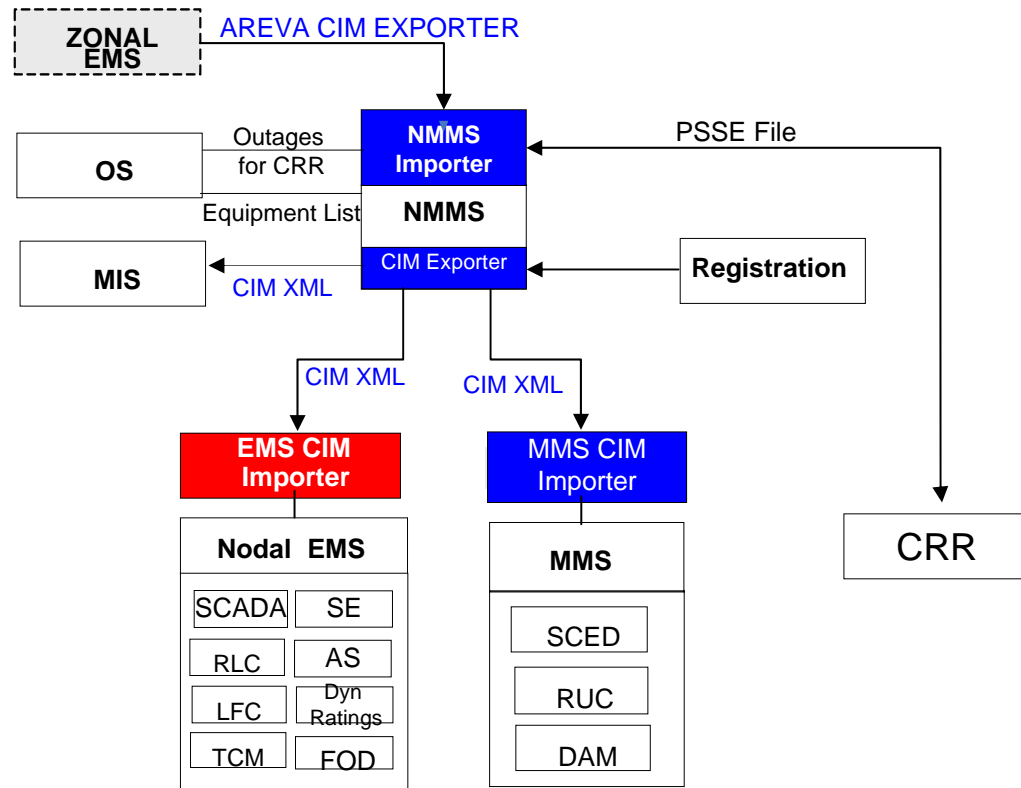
ZONAL EMS

AREVA CIM EXPORTER

NMMS Importer

NMMS

CIM Exporter

PSSE File

OS

Outages for CRR

Equipment List

MIS

CIM XML

Registration

CIM XML

CIM XML

EMS CIM Importer

MMS CIM Importer

CRR

Nodal EMS

SCADA

SE

RLC

AS

LFC

Dyn Ratings

TCM

FOD

MMS

SCED

RUC

DAM